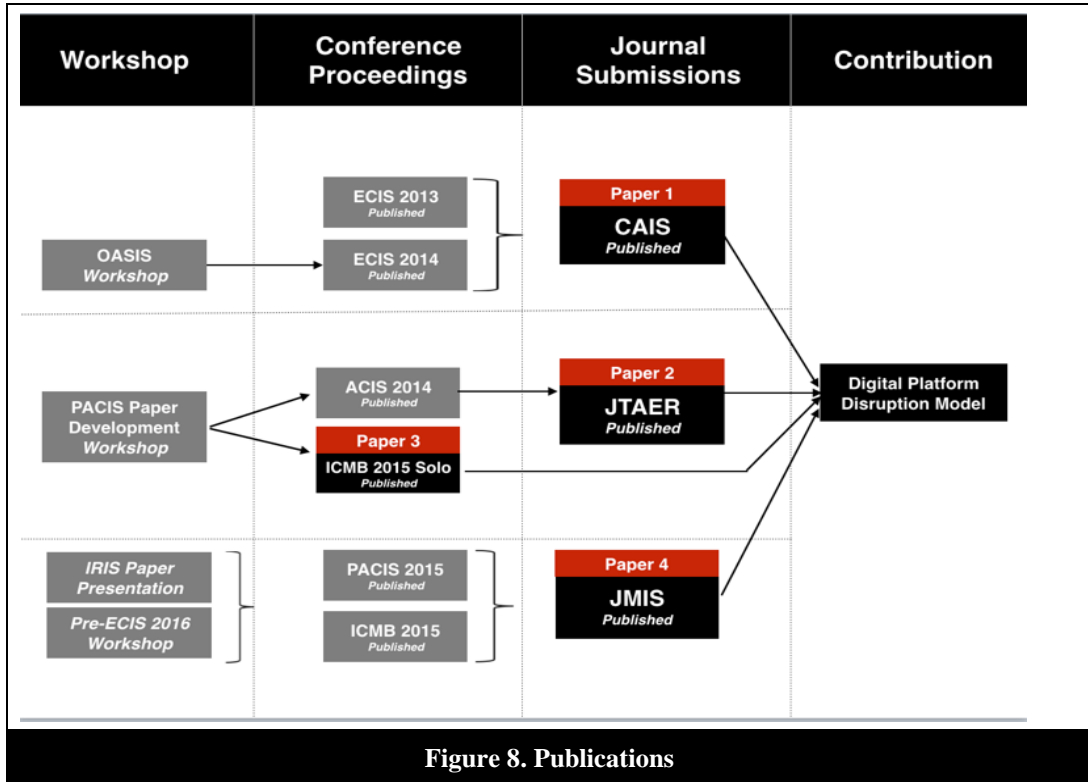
| Workshop | Conference Proceedings | Journal Submissions | Contribution |
|---|---|---|---|

ECIS 2013
Published

OASIS
Workshop

ECIS 2014
Published

Paper 1
CAIS
Published

PACIS Paper Development Workshop

ACIS 2014
Published

Paper 3
ICMB 2015 Solo
Published

Paper 2
JTAER
Published

Digital Platform Disruption Model

IRIS Paper Presentation

Pre-ECIS 2016 Workshop

PACIS 2015
Published

ICMB 2015
Published

Paper 4
JMIS
Published

Figure 8. Publications